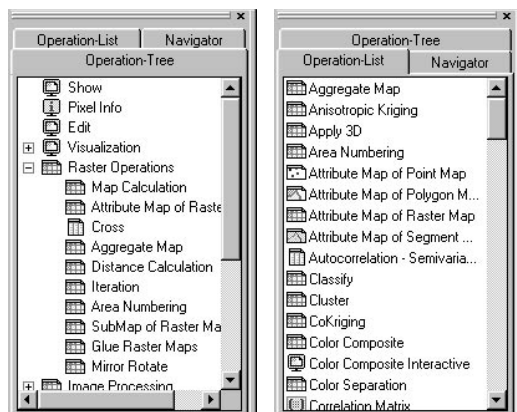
Operation-List | Navigator
Operation-Tree

Show
Pixel Info
Edit
Visualization
Raster Operations
Map Calculation
Attribute Map of Raste
Cross
Aggregate Map
Distance Calculation
Iteration
Area Numbering
SubMap of Raster Ma
Glue Raster Maps
Mirror Rotate
Image Processing

Operation-Tree
Operation-List | Navigator

Aggregate Map
Anisotropic Kriging
Apply 3D
Area Numbering
Attribute Map of Point Map
Attribute Map of Polygon M...
Attribute Map of Raster Map
Attribute Map of Segment ...
Autocorrelation - Semivaria...
Classify
Cluster
CoKriging
Color Composite
Color Composite Interactive
Color Separation
Correlation Matrix